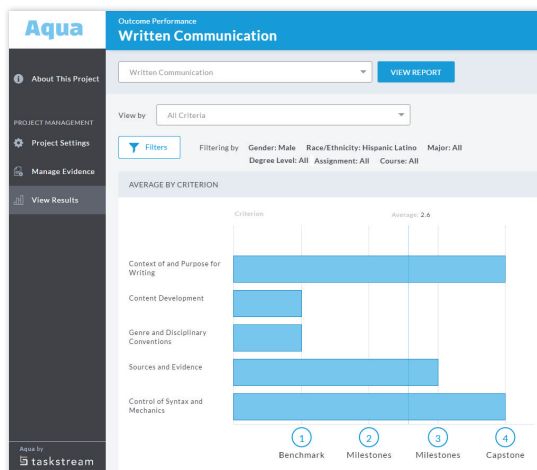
Aqua

Outcome Performance
Written Communication

About This Project

PROJECT MANAGEMENT
Project Settings
Manage Evidence
View Results

Written Communication
VIEW REPORT

View by All Criteria

Filters
Filtering by Gender: Male Race/Ethnicity: Hispanic Latino Major: All Degree Level: All Assignment: All Course: All

AVERAGE BY CRITERION

Criterion
Average: 2.6

Context of and Purpose for Writing
Content Development
Genre and Disciplinary Conventions
Sources and Evidence
Control of Syntax and Mechanics

1 Benchmark
2 Milestones
3 Milestones
4 Capstone

Aqua by
taskstream